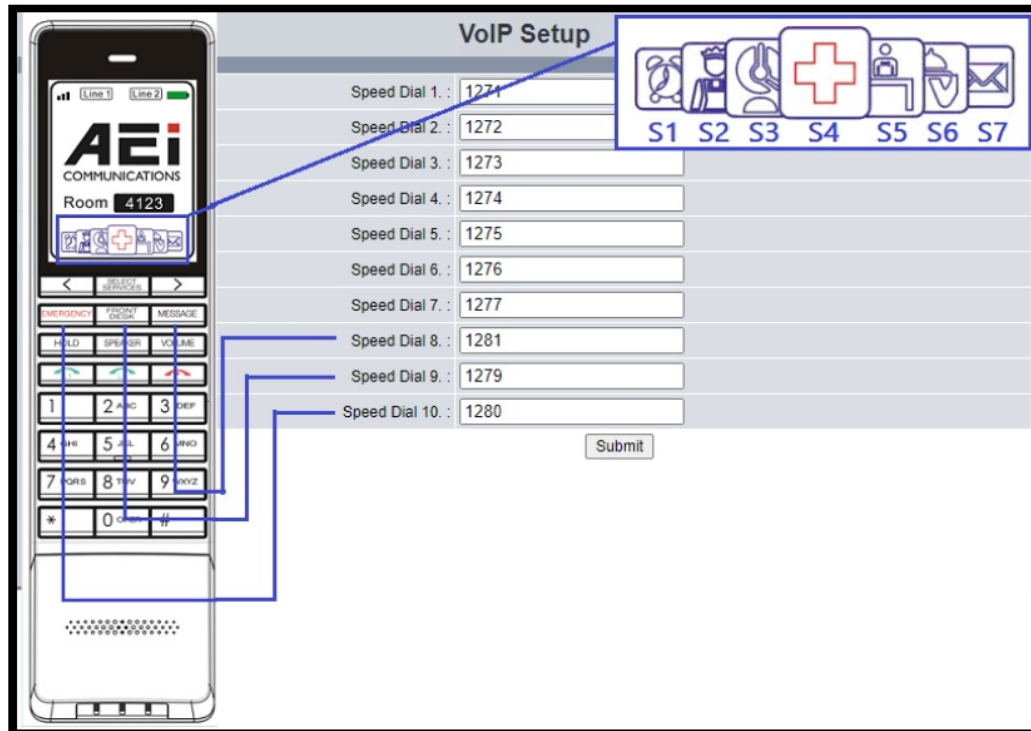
Line 1 Line 2

AEi
COMMUNICATIONS

Room 4123

<
SELECT SERVICES
>

EMERGENCY
FRONT DESK
MESSAGE

HOLD
SPEAKER
VOLUME

1
2 ABC
3 DEF
4 GHI
5 JKL
6 MNO
7 PQRS
8 TUV
9 WXYZ
*
0 OPER
#

VoIP Setup

S1 S2 S3 S4 S5 S6 S7

Speed Dial 1. : 1271
Speed Dial 2. : 1272
Speed Dial 3. : 1273
Speed Dial 4. : 1274
Speed Dial 5. : 1275
Speed Dial 6. : 1276
Speed Dial 7. : 1277
Speed Dial 8. : 1281
Speed Dial 9. : 1279
Speed Dial 10. : 1280

Submit